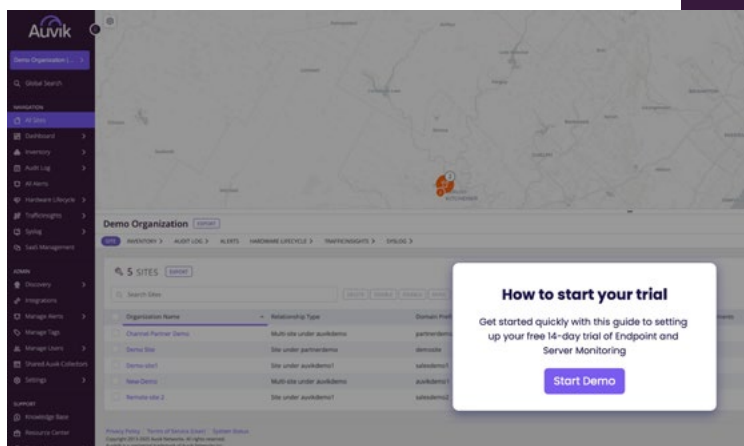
Auvik

Demo Organization (...

Global Search

NAVIGATION

All Sites

Dashboard

Inventory

Audit Log

All Alerts

Hardware Lifecycle

TrafficInsights

Syslog

SaaS Management

ADMIN

Discovery

Integrations

Manage Alerts

Manage Tags

Manage Users

Shared Auvik Collectors

Settings

SUPPORT

Knowledge Base

Resource Center

Demo Organization EXPORT

SITE INVENTORY > AUDIT LOG > ALERTS HARDWARE LIFECYCLE > TRAFFICINSIGHTS > SYSLOG >

5 SITES EXPORT

Search Sites

| Organization Name | Relationship Type | Domain Prefix |
|---|---|---|
| Channel Partner Demo | Multi-site under auvikdemo | partnerdemo |
| Demo Site | Site under partnerdemo | demosite |
| Demo site1 | Site under auvikdemo1 | salesdemo1 |
| New Demo | Multi-site under auvikdemo1 | auvikdemo1 |
| Remote site 2 | Site under auvikdemo1 | salesdemo1 |

Privacy Policy Terms of Service (User) System Status

How to start your trial

Get started quickly with this guide to setting up your free 14-day trial of Endpoint and Server Monitoring

Start Demo